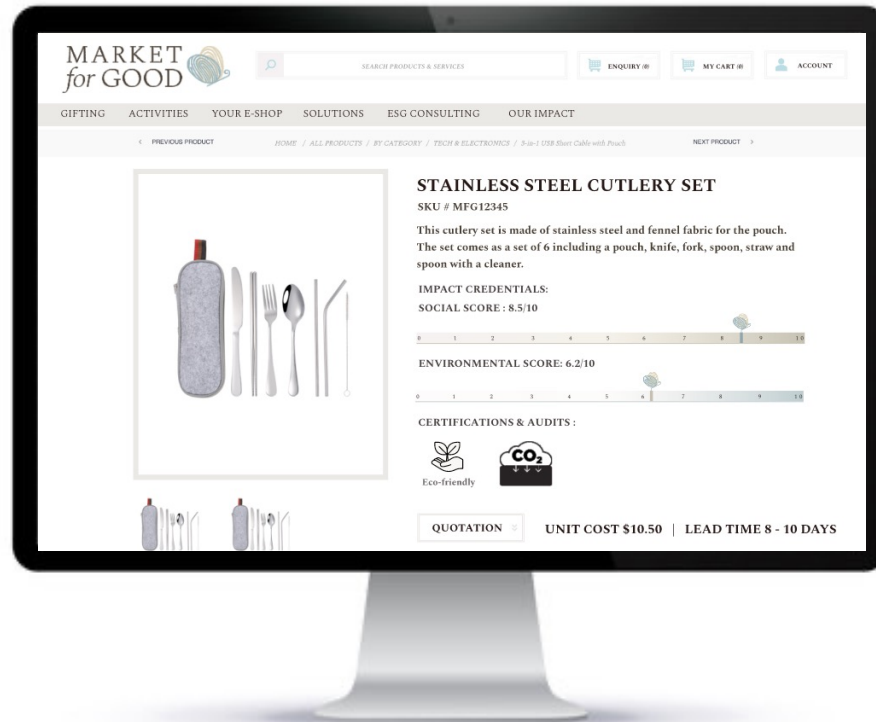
MARKET for GOOD

SEARCH PRODUCTS & SERVICES

ENQUIRY (0)

MY CART (0)

ACCOUNT

GIFTING ACTIVITIES YOUR E-SHOP SOLUTIONS ESG CONSULTING OUR IMPACT

< PREVIOUS PRODUCT

HOME / ALL PRODUCTS / BY CATEGORY / TECH & ELECTRONICS / 3-in-1 USB Short Cable with Pouch

NEXT PRODUCT >

STAINLESS STEEL CUTLERY SET

SKU # MFG12345

This cutlery set is made of stainless steel and fennel fabric for the pouch. The set comes as a set of 6 including a pouch, knife, fork, spoon, straw and spoon with a cleaner.

IMPACT CREDENTIALS:

SOCIAL SCORE : 8.5/10

0 1 2 3 4 5 6 7 8 9 10

ENVIRONMENTAL SCORE: 6.2/10

0 1 2 3 4 5 6 7 8 9 10

CERTIFICATIONS & AUDITS :

Eco-friendly

$CO_2$

QUOTATION

UNIT COST $10.50 | LEAD TIME 8 - 10 DAYS